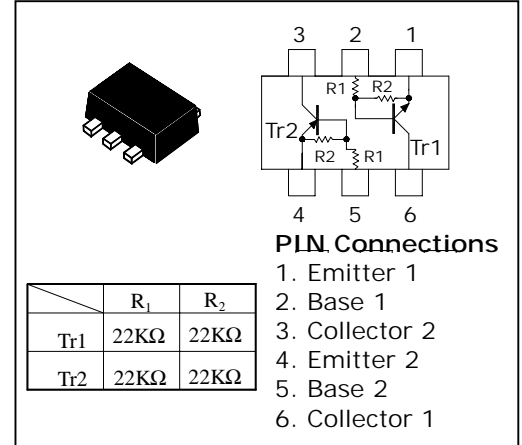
3 2 1

R1 R2

Tr2

R2 R1

Tr1

4 5 6

PIN Connections

1. Emitter 1
2. Base 1
3. Collector 2
4. Emitter 2
5. Base 2
6. Collector 1

| | $R_1$ | $R_2$ |
|---|---|---|
| Tr1 | 22KΩ | 22KΩ |
| Tr2 | 22KΩ | 22KΩ |